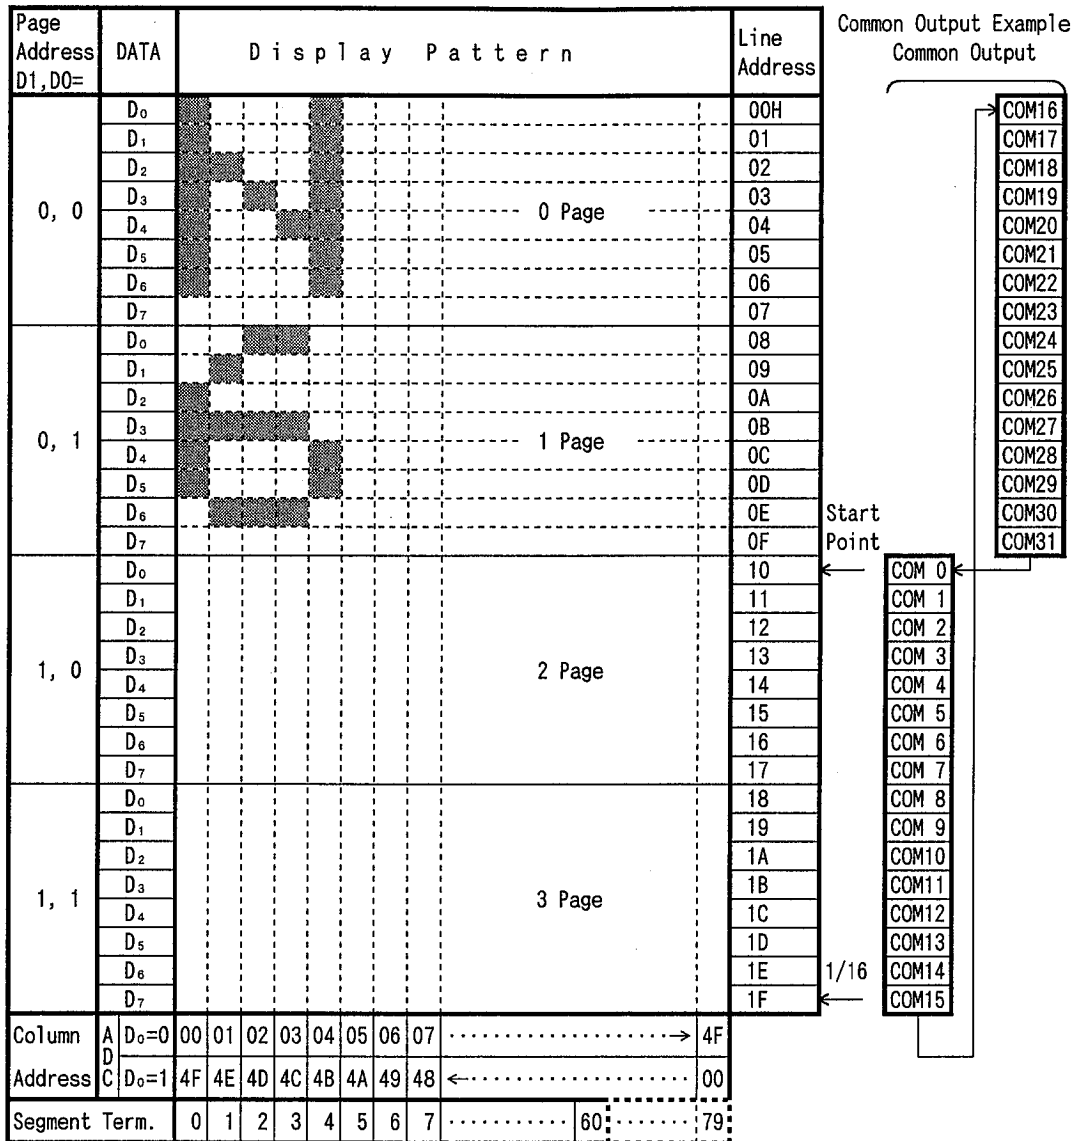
Common Output Example
Common Output

| Page Address D1,D0= | DATA | Display Pattern | Line Address |
|---|---|---|---|
| 0, 0 | $D_0$ | | 00H |
| | $D_1$ | | 01 |
| | $D_2$ | | 02 |
| | $D_3$ | | 03 |
| | $D_4$ | 0 Page | 04 |
| | $D_5$ | | 05 |
| | $D_6$ | | 06 |
| | $D_7$ | | 07 |
| 0, 1 | $D_0$ | | 08 |
| | $D_1$ | | 09 |
| | $D_2$ | | 0A |
| | $D_3$ | 1 Page | 0B |
| | $D_4$ | | 0C |
| | $D_5$ | | 0D |
| | $D_6$ | | 0E |
| | $D_7$ | | 0F |
| 1, 0 | $D_0$ | | 10 |
| | $D_1$ | | 11 |
| | $D_2$ | | 12 |
| | $D_3$ | 2 Page | 13 |
| | $D_4$ | | 14 |
| | $D_5$ | | 15 |
| | $D_6$ | | 16 |
| | $D_7$ | | 17 |
| 1, 1 | $D_0$ | | 18 |
| | $D_1$ | | 19 |
| | $D_2$ | | 1A |
| | $D_3$ | 3 Page | 1B |
| | $D_4$ | | 1C |
| | $D_5$ | | 1D |
| | $D_6$ | | 1E |
| | $D_7$ | | 1F |

| Column Address | ADC $D_0$=0 | 00 | 01 | 02 | 03 | 04 | 05 | 06 | 07 | → | 4F |
|---|---|---|---|---|---|---|---|---|---|---|---|
| | ADC $D_0$=1 | 4F | 4E | 4D | 4C | 4B | 4A | 49 | 48 | ← | 00 |
| Segment Term. | | 0 | 1 | 2 | 3 | 4 | 5 | 6 | 7 | 60 | 79 |

Start Point
1/16

COM16
COM17
COM18
COM19
COM20
COM21
COM22
COM23
COM24
COM25
COM26
COM27
COM28
COM29
COM30
COM31

COM 0
COM 1
COM 2
COM 3
COM 4
COM 5
COM 6
COM 7
COM 8
COM 9
COM10
COM11
COM12
COM13
COM14
COM15